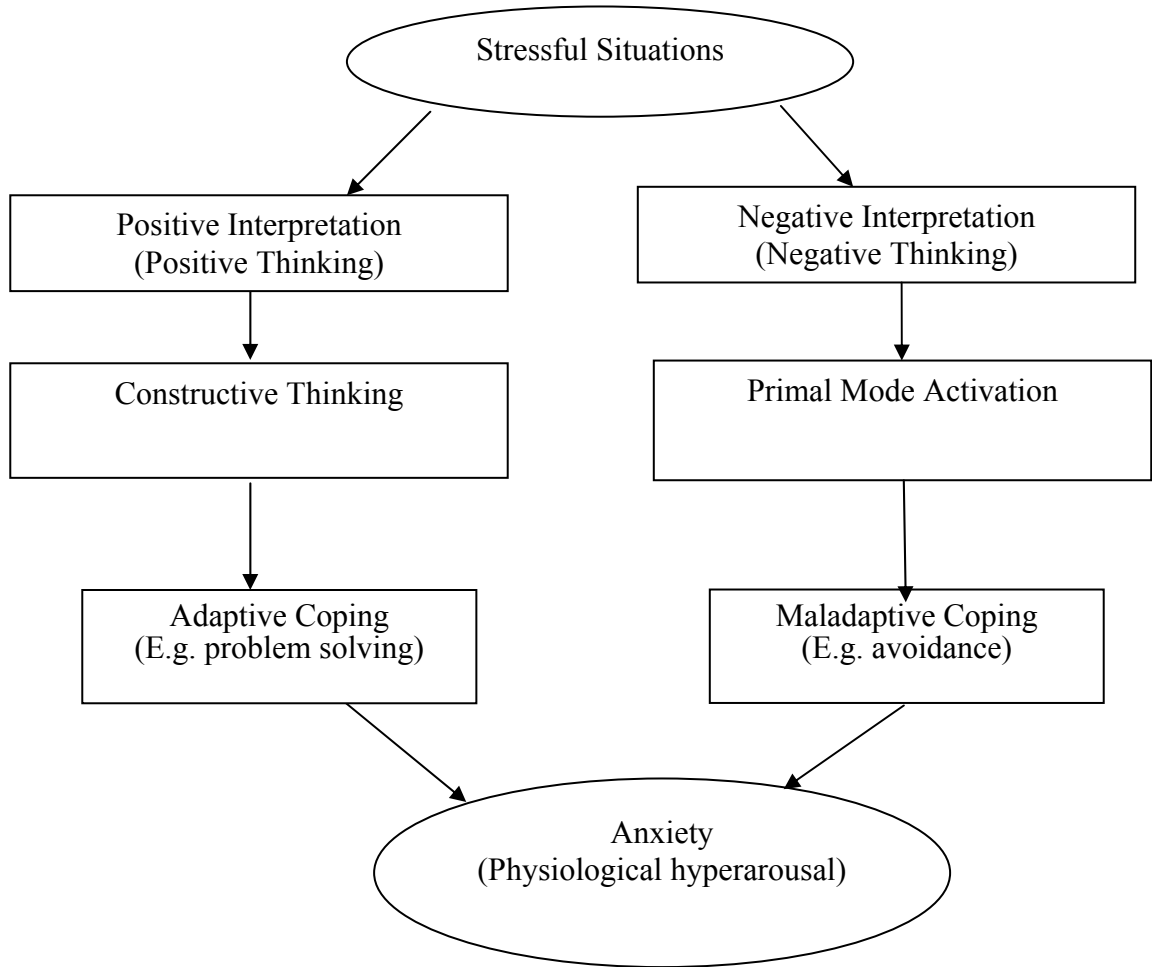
Stressful Situations

Positive Interpretation
(Positive Thinking)

Negative Interpretation
(Negative Thinking)

Constructive Thinking

Primal Mode Activation

Adaptive Coping
(E.g. problem solving)

Maladaptive Coping
(E.g. avoidance)

Anxiety
(Physiological hyperarousal)